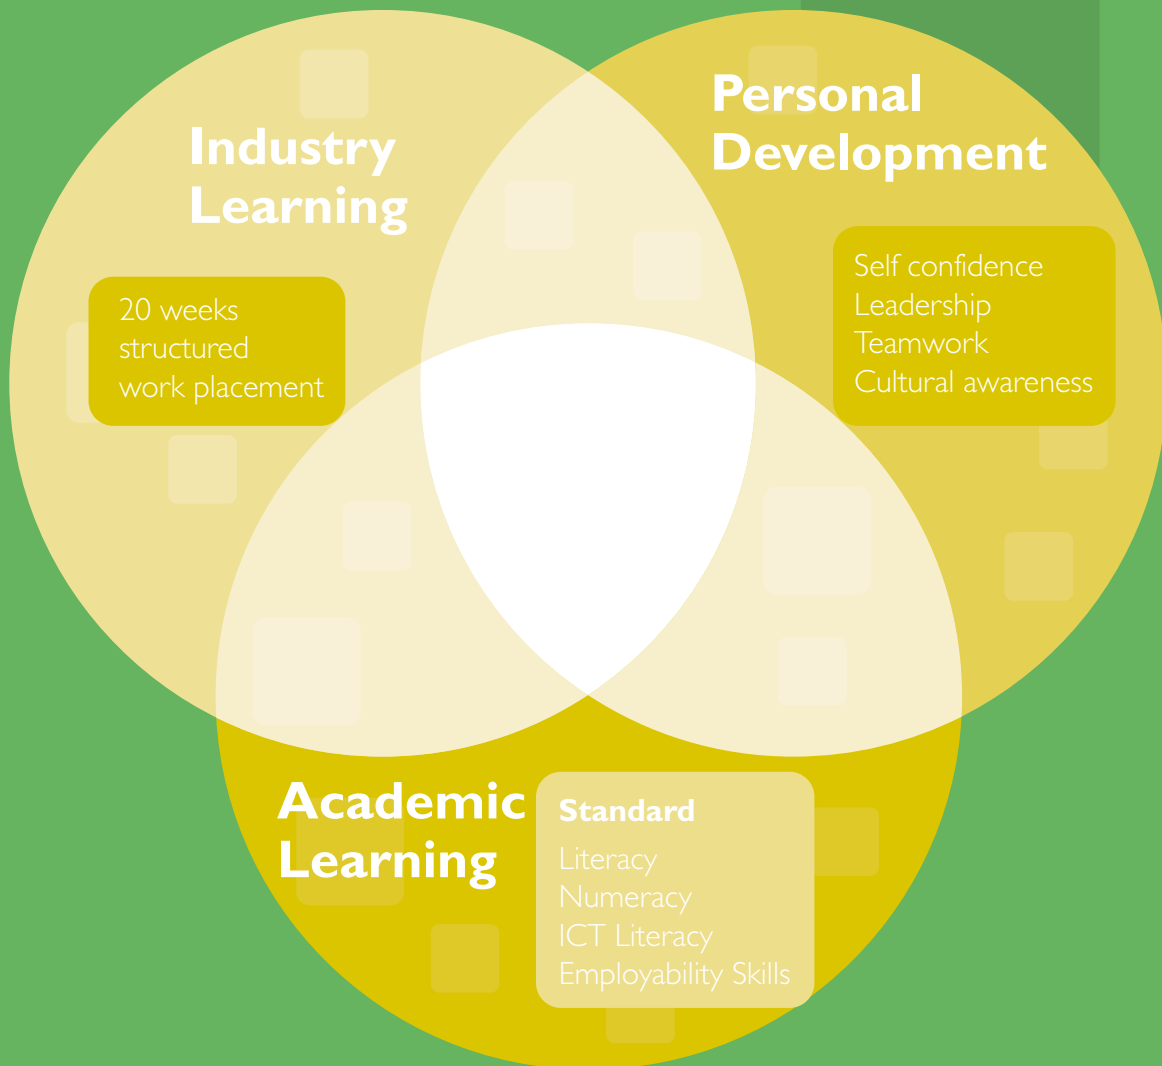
Industry Learning

20 weeks structured work placement

Personal Development

Self confidence
Leadership
Teamwork
Cultural awareness

Academic Learning

Standard
Literacy
Numeracy
ICT Literacy
Employability Skills